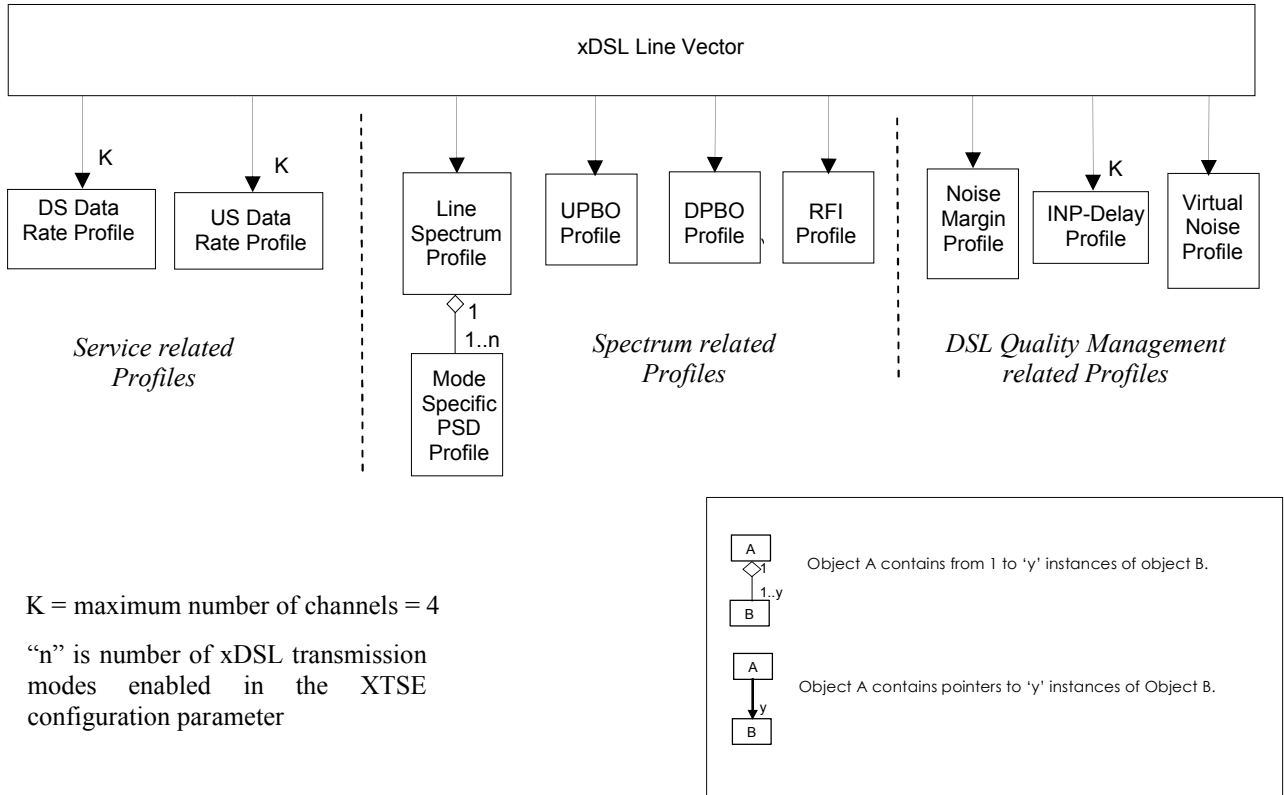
xDSL Line Vector

K

K

DS Data Rate Profile

US Data Rate Profile

Line Spectrum Profile

1

1..n

Mode Specific PSD Profile

UPBO Profile

DPBO Profile

RFI Profile

Noise Margin Profile

K

INP-Delay Profile

Virtual Noise Profile

*Service related Profiles*

*Spectrum related Profiles*

*DSL Quality Management related Profiles*

K = maximum number of channels = 4

"n" is number of xDSL transmission modes enabled in the XTSE configuration parameter

A

1

1..y

B

Object A contains from 1 to 'y' instances of object B.

A

y

B

Object A contains pointers to 'y' instances of Object B.